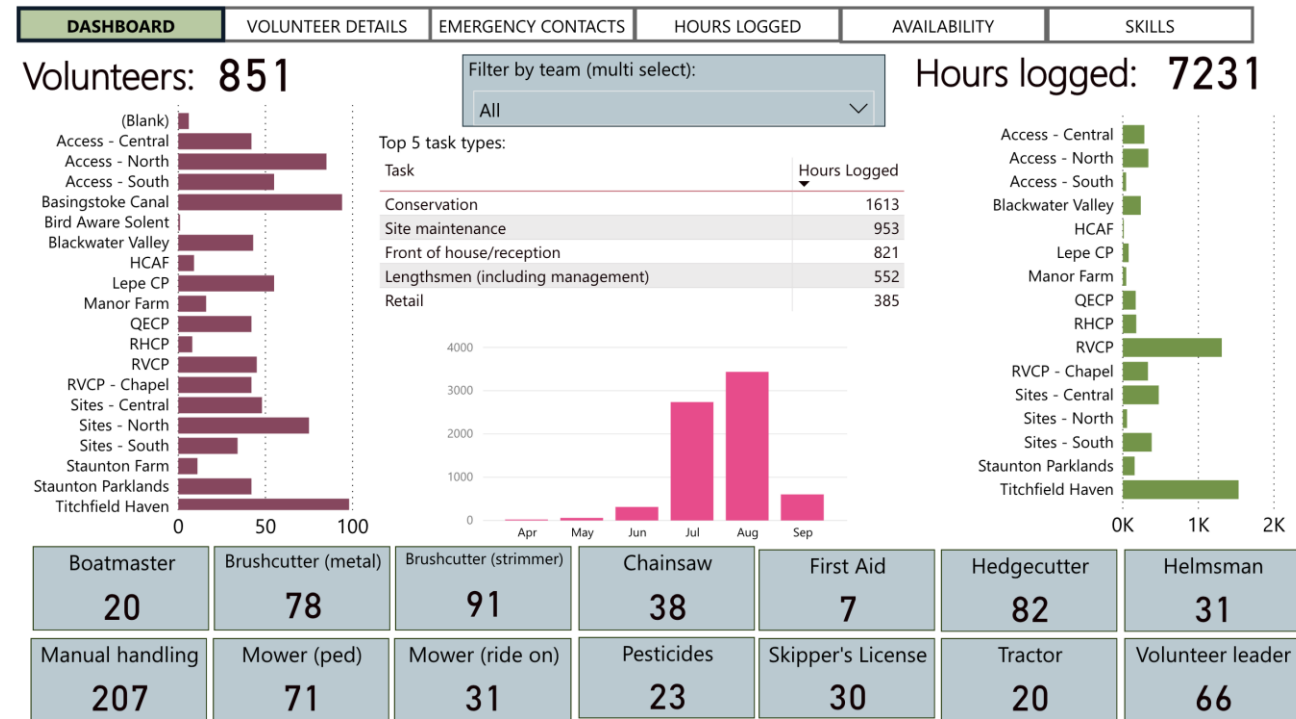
DASHBOARD | VOLUNTEER DETAILS | EMERGENCY CONTACTS | HOURS LOGGED | AVAILABILITY | SKILLS

Volunteers: 851

(Blank)
Access - Central
Access - North
Access - South
Basingstoke Canal
Bird Aware Solent
Blackwater Valley
HCAF
Lepe CP
Manor Farm
QECP
RHCP
RVCP
RVCP - Chapel
Sites - Central
Sites - North
Sites - South
Staunton Farm
Staunton Parklands
Titchfield Haven
0 50 100

Filter by team (multi select):
All

Top 5 task types:

| Task | Hours Logged |
|---|---|
| Conservation | 1613 |
| Site maintenance | 953 |
| Front of house/reception | 821 |
| Lengthsmen (including management) | 552 |
| Retail | 385 |

4000
3000
2000
1000
0
Apr May Jun Jul Aug Sep

Hours logged: 7231

Access - Central
Access - North
Access - South
Blackwater Valley
HCAF
Lepe CP
Manor Farm
QECP
RHCP
RVCP
RVCP - Chapel
Sites - Central
Sites - North
Sites - South
Staunton Parklands
Titchfield Haven
0K 1K 2K

Boatmaster 20
Brushcutter (metal) 78
Brushcutter (strimmer) 91
Chainsaw 38
First Aid 7
Hedgecutter 82
Helmsman 31
Manual handling 207
Mower (ped) 71
Mower (ride on) 31
Pesticides 23
Skipper's License 30
Tractor 20
Volunteer leader 66